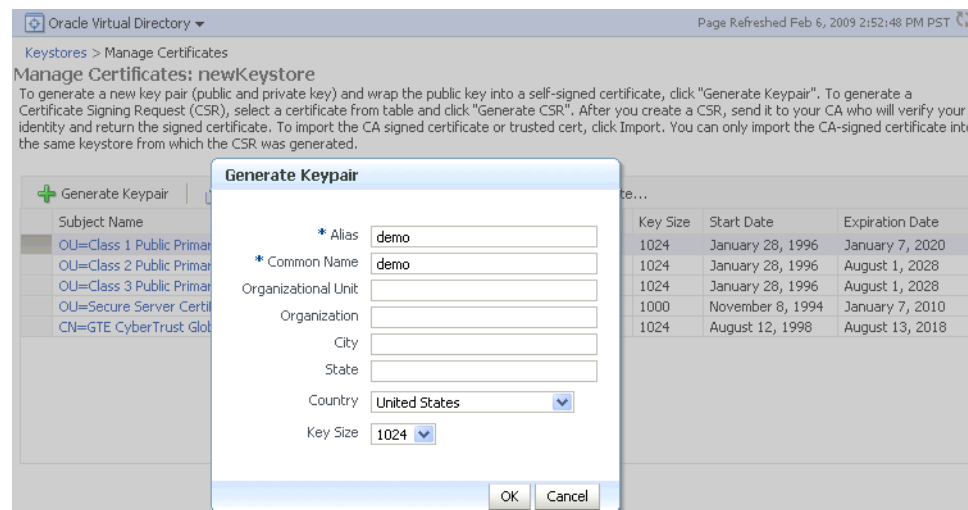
Oracle Virtual Directory ▾

Page Refreshed Feb 6, 2009 2:52:48 PM PST

Keystores > Manage Certificates

Manage Certificates: newKeystore

To generate a new key pair (public and private key) and wrap the public key into a self-signed certificate, click "Generate Keypair". To generate a Certificate Signing Request (CSR), select a certificate from table and click "Generate CSR". After you create a CSR, send it to your CA who will verify your identity and return the signed certificate. To import the CA signed certificate or trusted cert, click Import. You can only import the CA-signed certificate int the same keystore from which the CSR was generated.

Generate Keypair

te...

| Subject Name | Key Size | Start Date | Expiration Date |
|---|---|---|---|
| OU=Class 1 Public Primar | 1024 | January 28, 1996 | January 7, 2020 |
| OU=Class 2 Public Primar | 1024 | January 28, 1996 | August 1, 2028 |
| OU=Class 3 Public Primar | 1024 | January 28, 1996 | August 1, 2028 |
| OU=Secure Server Certi | 1000 | November 8, 1994 | January 7, 2010 |
| CN=GTE CyberTrust Glob | 1024 | August 12, 1998 | August 13, 2018 |

Generate Keypair

* Alias demo

* Common Name demo

Organizational Unit

Organization

City

State

Country United States

Key Size 1024

OK Cancel